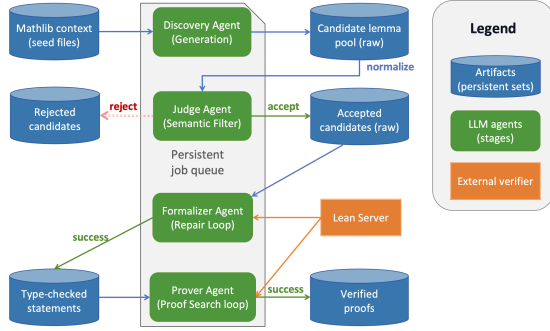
Mathlib context
(seed files)

Discovery Agent
(Generation)

Candidate lemma
pool (raw)

normalize

Rejected
candidates

reject

Judge Agent
(Semantic Filter)

accept

Accepted
candidates (raw)

Persistent
job queue

Formalizer Agent
(Repair Loop)

Lean Server

success

Type-checked
statements

Prover Agent
(Proof Search loop)

success

Verified
proofs

Legend

Artifacts
(persistent sets)

LLM agents
(stages)

External verifier